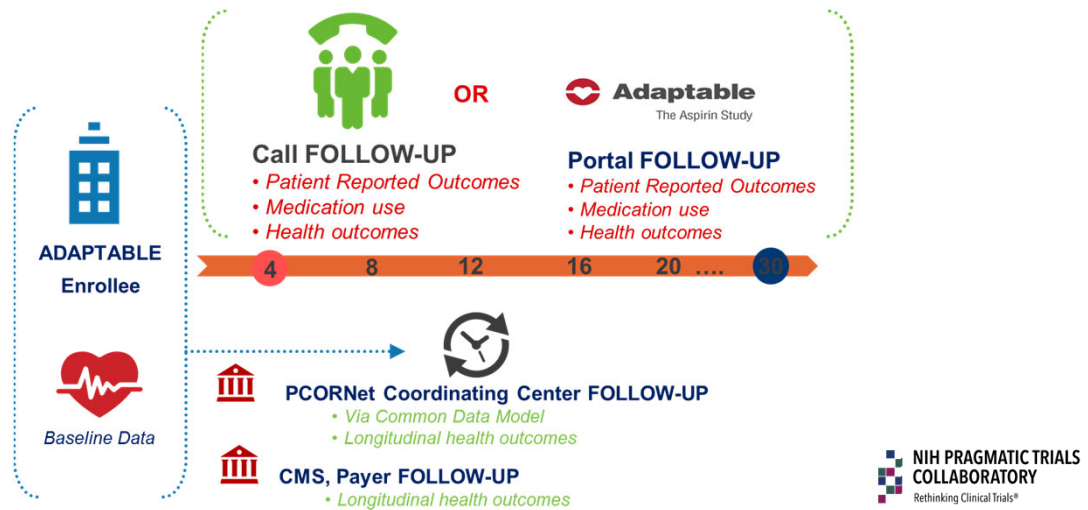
OR

Adaptable
The Aspirin Study

ADAPTABLE Enrollee

Call FOLLOW-UP
• Patient Reported Outcomes
• Medication use
• Health outcomes

Portal FOLLOW-UP
• Patient Reported Outcomes
• Medication use
• Health outcomes

4 8 12 16 20 .... 30

Baseline Data

PCORNet Coordinating Center FOLLOW-UP
• Via Common Data Model
• Longitudinal health outcomes

CMS, Payer FOLLOW-UP
• Longitudinal health outcomes

NIH PRAGMATIC TRIALS COLLABORATORY
Rethinking Clinical Trials®